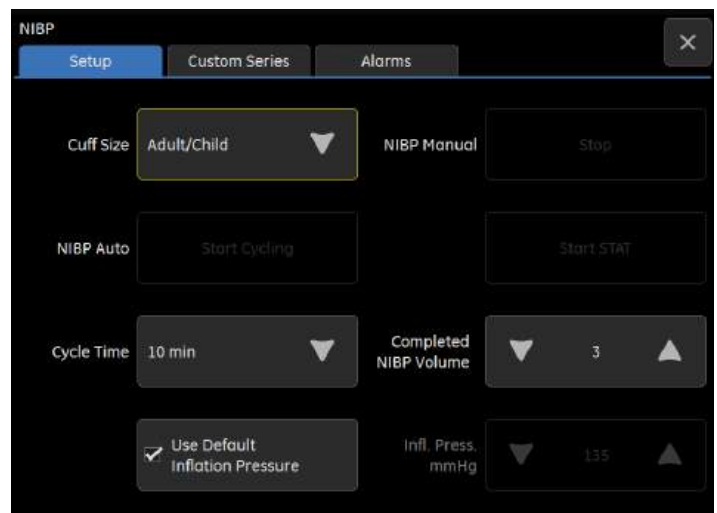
NIBP

Setup | Custom Series | Alarms

×

Cuff Size
Adult/Child

NIBP Manual
Stop

NIBP Auto
Start Cycling

Start STAT

Cycle Time
10 min

Completed NIBP Volume
3

Use Default Inflation Pressure

Infl. Press. mmHg
135